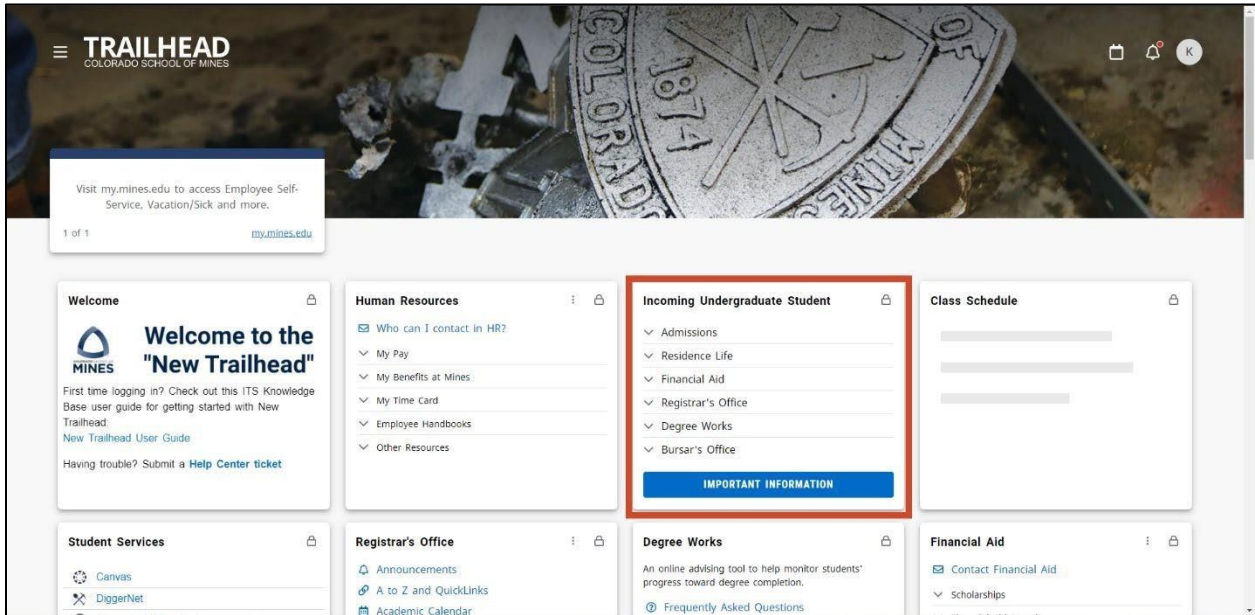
TRAILHEAD
COLORADO SCHOOL OF MINES

K

Visit my.mines.edu to access Employee Self-Service, Vacation/Sick and more.

1 of 1 my.mines.edu

Welcome

MINES

Welcome to the "New Trailhead"

First time logging in? Check out this ITS Knowledge Base user guide for getting started with New Trailhead:
New Trailhead User Guide

Having trouble? Submit a Help Center ticket

Human Resources

Who can I contact in HR?
My Pay
My Benefits at Mines
My Time Card
Employee Handbooks
Other Resources

Incoming Undergraduate Student

Admissions
Residence Life
Financial Aid
Registrar's Office
Degree Works
Bursar's Office

IMPORTANT INFORMATION

Class Schedule

Student Services

Canvas
DiggerNet

Registrar's Office

Announcements
A to Z and QuickLinks
Academic Calendar

Degree Works

An online advising tool to help monitor students' progress toward degree completion.

Frequently Asked Questions

Financial Aid

Contact Financial Aid
Scholarships